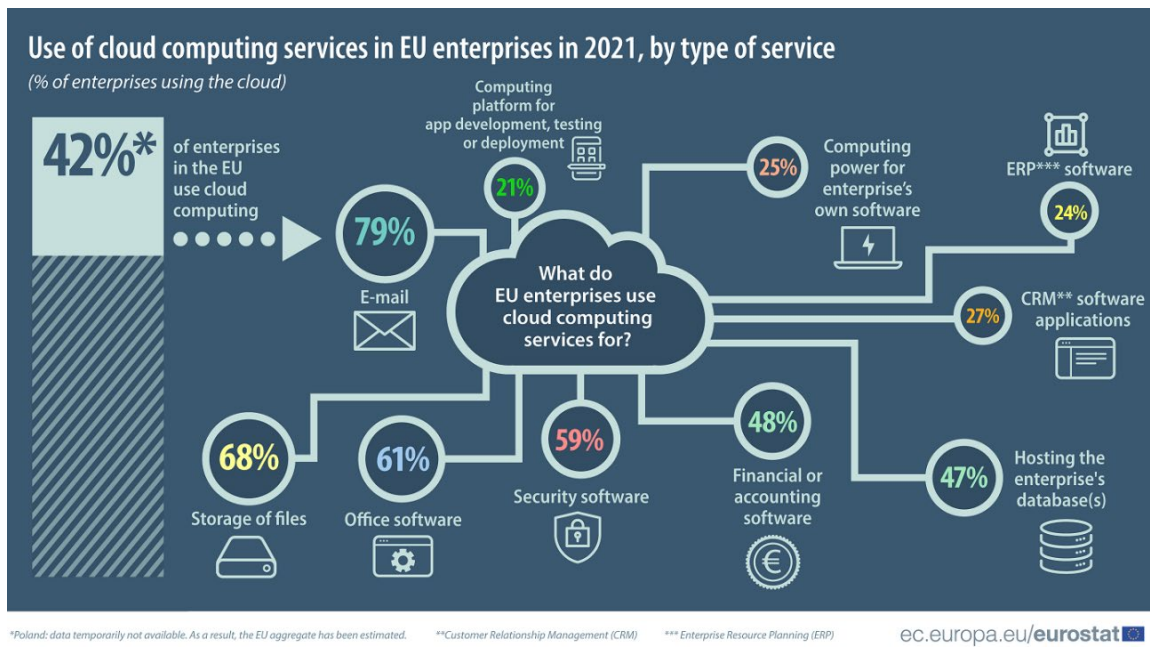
Use of cloud computing services in EU enterprises in 2021, by type of service

(% of enterprises using the cloud)

42%* of enterprises in the EU use cloud computing

79%
E-mail

Computing platform for app development, testing or deployment
21%

What do EU enterprises use cloud computing services for?

25%
Computing power for enterprise's own software

ERP*** software
24%

27%
CRM** software applications

68%
Storage of files

61%
Office software

59%
Security software

48%
Financial or accounting software

47%
Hosting the enterprise's database(s)

*Poland: data temporarily not available. As a result, the EU aggregate has been estimated. **Customer Relationship Management (CRM) *** Enterprise Resource Planning (ERP)

ec.europa.eu/eurostat